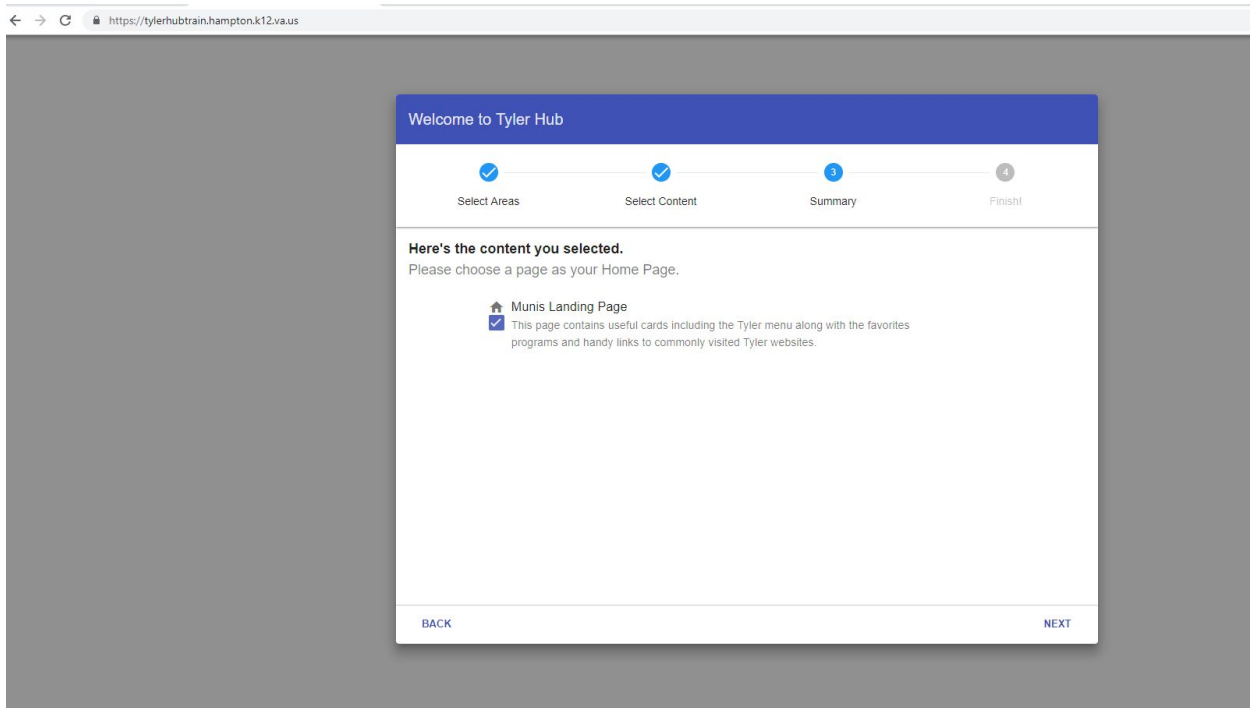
https://tylerhubtrain.hampton.k12.va.us

Welcome to Tyler Hub

Select Areas

Select Content

3
Summary

4
Finish!

Here's the content you selected.
Please choose a page as your Home Page.

Munis Landing Page
This page contains useful cards including the Tyler menu along with the favorites programs and handy links to commonly visited Tyler websites.

BACK

NEXT